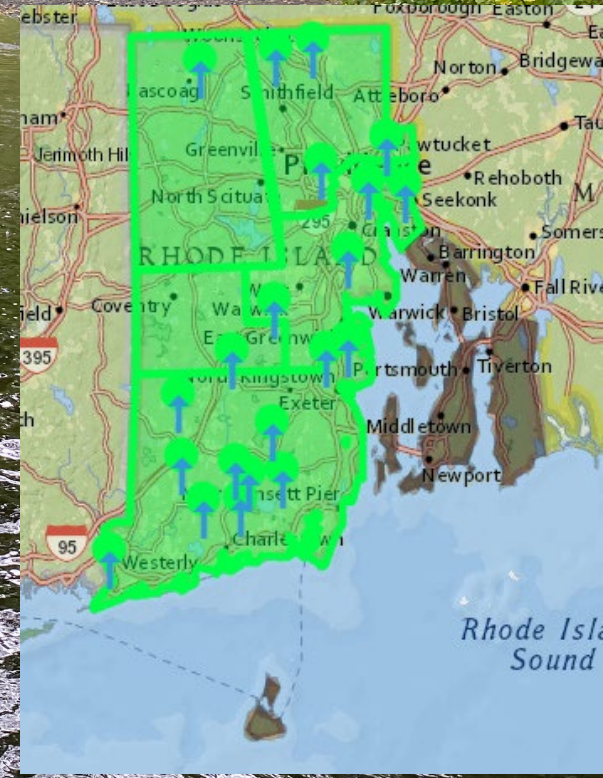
ebster
Foxborough
Easton
Woonsocket
Norton
Bridgewa
Pascoag
Smithfield
Attleboro
ham
Taunton
Jerimoth Hil
Greenville
Pawtucket
Providence
Rehoboth
North Scituate
Seekonk
M
nielson
295
Cranston
Barrington
Somers
RHODE ISLAND
Warren
Fall Rive
ield
Coventry
Warwick
Warwick
Bristol
395
East Greenwich
North Kingstown
Portsmouth
Tiverton
Exeter
Middletown
Newport
Narragansett Pier
95
Westerly
Charlestown
Rhode Isla
Sound